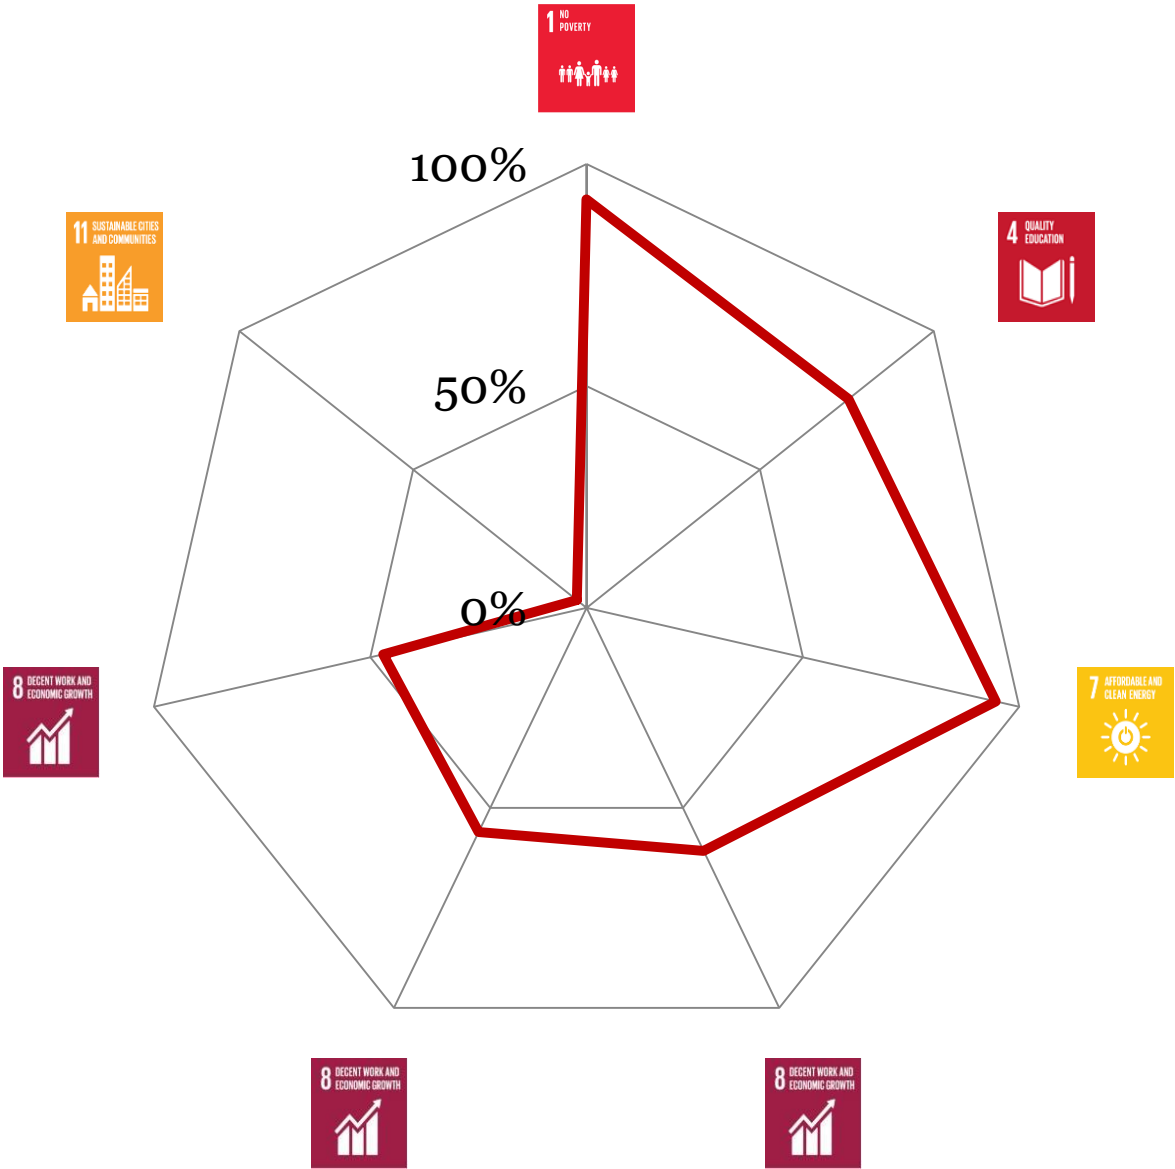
1 NO POVERTY

100%

4 QUALITY EDUCATION

11 SUSTAINABLE CITIES AND COMMUNITIES

50%

0%

8 DECENT WORK AND ECONOMIC GROWTH

7 AFFORDABLE AND CLEAN ENERGY

8 DECENT WORK AND ECONOMIC GROWTH

8 DECENT WORK AND ECONOMIC GROWTH